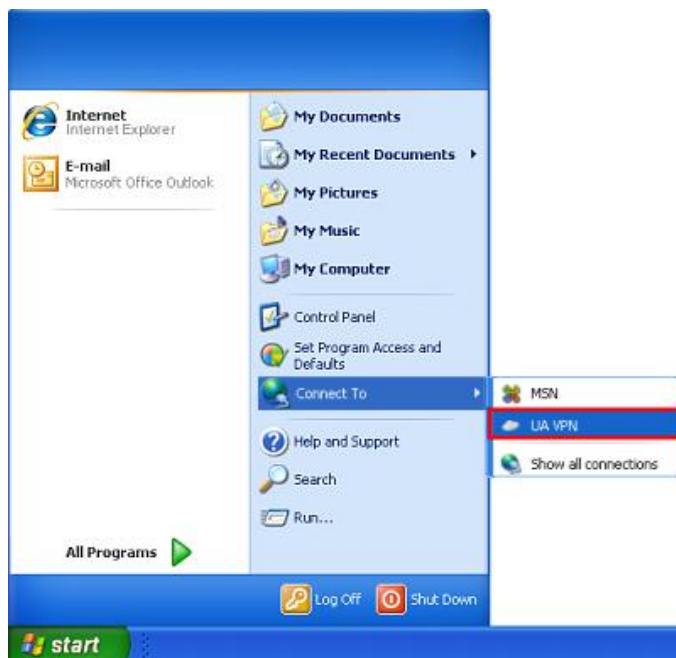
Internet
Internet Explorer

E-mail
Microsoft Office Outlook

All Programs

My Documents
My Recent Documents
My Pictures
My Music
My Computer
Control Panel
Set Program Access and Defaults
Connect To
Help and Support
Search
Run...

MSN
UA VPN
Show all connections

Log Off
Shut Down

start